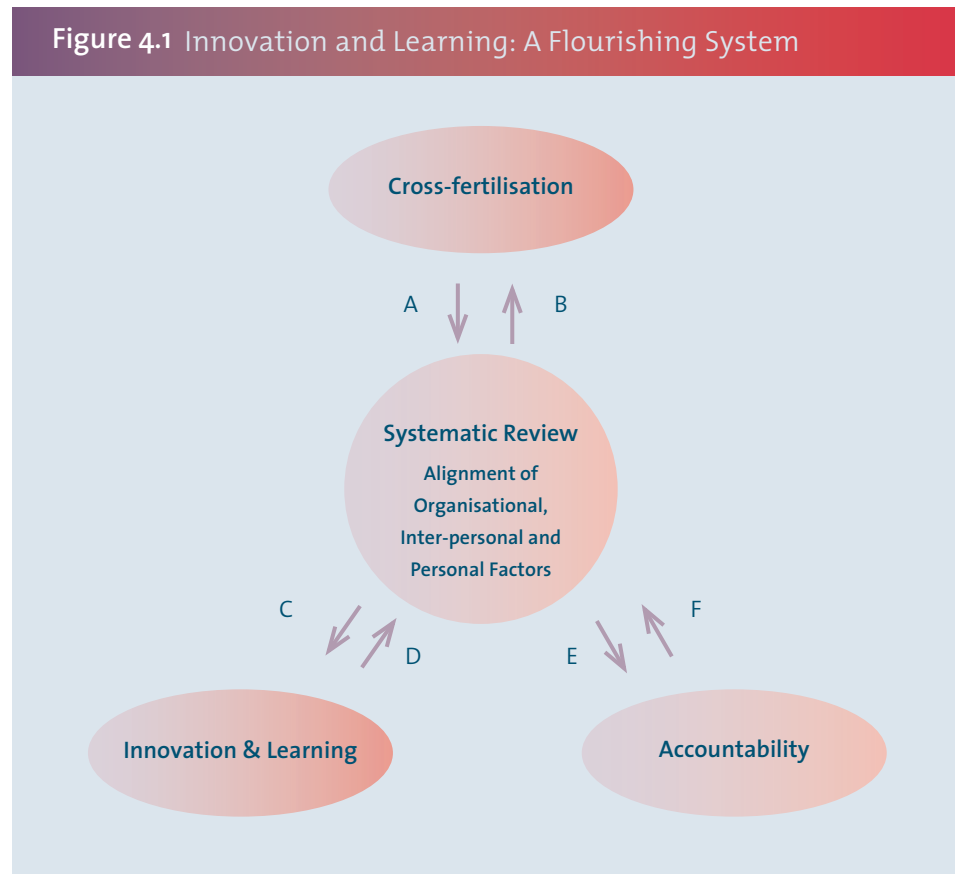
Figure 4.1 Innovation and Learning: A Flourishing System

Cross-fertilisation

A

B

Systematic Review

Alignment of Organisational, Inter-personal and Personal Factors

C

D

E

F

Innovation & Learning

Accountability